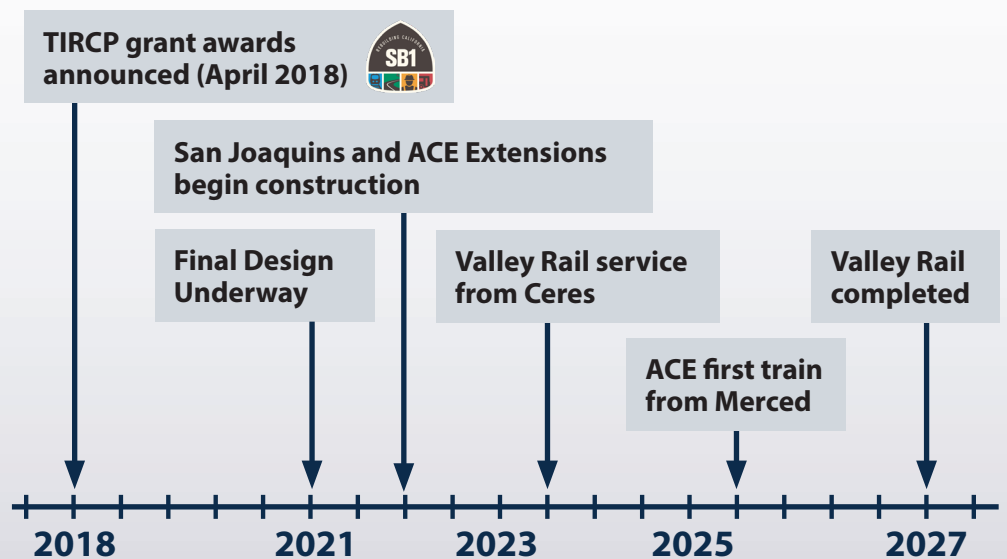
TIRCP grant awards announced (April 2018)

REBUILDING CALIFORNIA
SB1

San Joaquins and ACE Extensions begin construction

Final Design Underway

Valley Rail service from Ceres

Valley Rail completed

ACE first train from Merced

2018

2021

2023

2025

2027